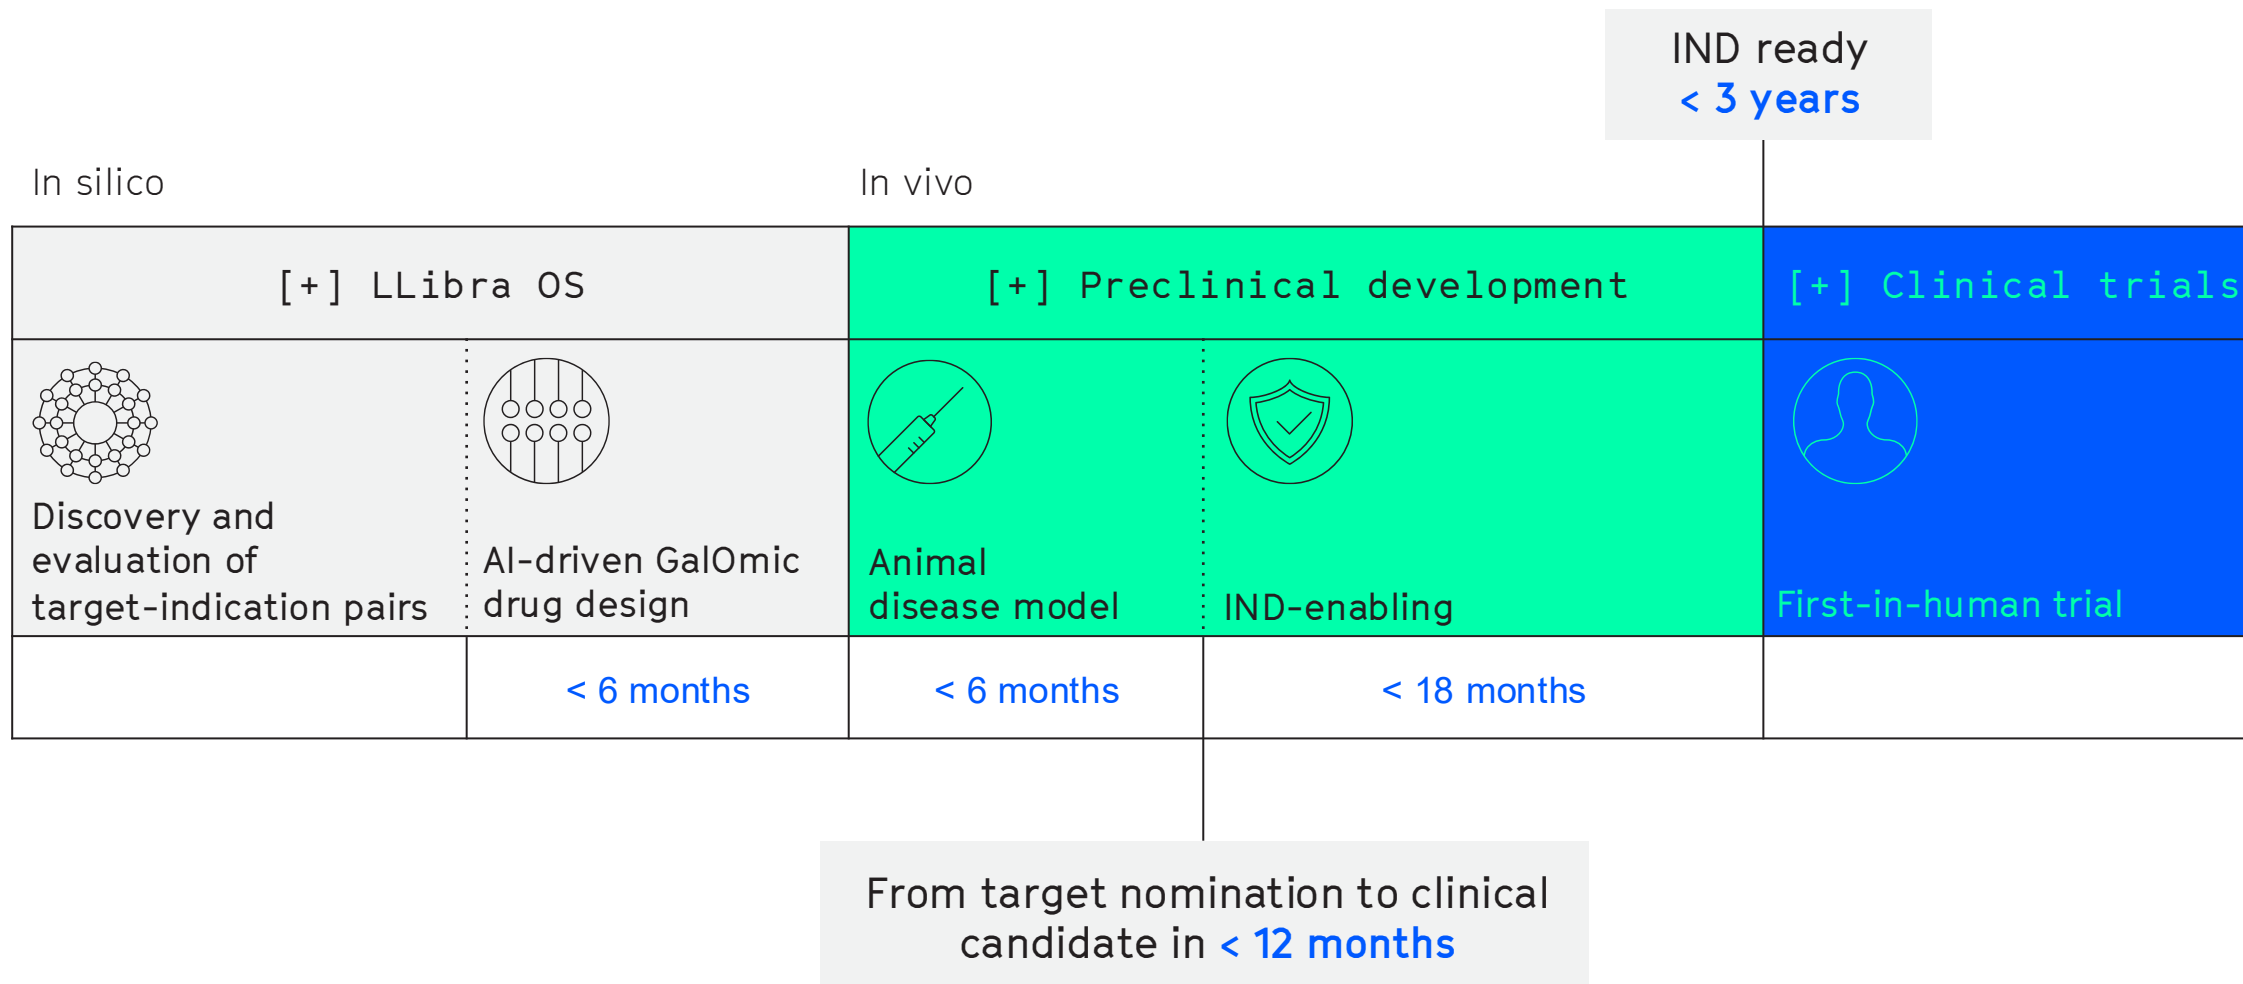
IND ready
< 3 years

In silico

In vivo

[+] LLibra OS

[+] Preclinical development

[+] Clinical trials

Discovery and evaluation of target-indication pairs

AI-driven GalOmic drug design

Animal disease model

IND-enabling

First-in-human trial

< 6 months

< 6 months

< 18 months

From target nomination to clinical candidate in < 12 months